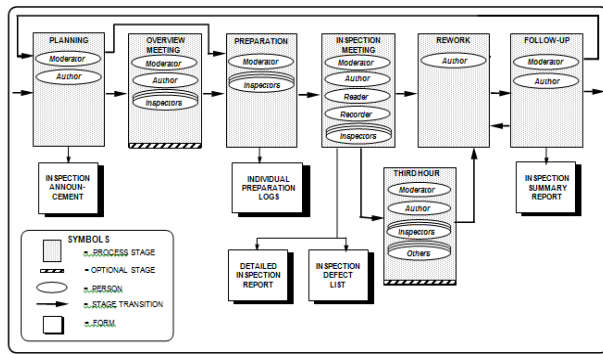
PLANNING
Moderator
Author

OVERVIEW MEETING
Moderator
Author
Inspectors

PREPARATION
Moderator
Inspectors

INSPECTION MEETING
Moderator
Author
Reader
Recorder
Inspectors

REWORK
Author

FOLLOW-UP
Moderator
Author

INSPECTION ANNOUN-CEMENT

INDIVIDUAL PREPARATION LOGS

THIRD HOUR
Moderator
Author
Inspectors
Others

INSPECTION SUMMARY REPORT

DETAILED INSPECTION REPORT

INSPECTION DEFECT LIST

SYMBOLS
= PROCESS STAGE
= OPTIONAL STAGE
= PERSON
= STAGE TRANSITION
= FORM